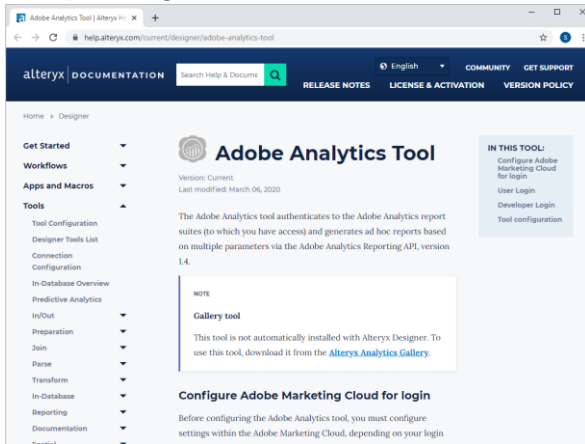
Adobe Analytics Tool | Alteryx He ×  +

help.alteryx.com/current/designer/adobe-analytics-tool

alteryx | DOCUMENTATION  Search Help & Docume  English  COMMUNITY  GET SUPPORT  RELEASE NOTES  LICENSE & ACTIVATION  VERSION POLICY

Home › Designer

Get Started
Workflows
Apps and Macros
Tools
Tool Configuration
Designer Tools List
Connection Configuration
In-Database Overview
Predictive Analytics
In/Out
Preparation
Join
Parse
Transform
In-Database
Reporting
Documentation
Spatial

Adobe Analytics Tool

Version: Current
Last modified: March 06, 2020

The Adobe Analytics tool authenticates to the Adobe Analytics report suites (to which you have access) and generates ad hoc reports based on multiple parameters via the Adobe Analytics Reporting API, version 1.4.

NOTE

Gallery tool

This tool is not automatically installed with Alteryx Designer. To use this tool, download it from the Alteryx Analytics Gallery.

Configure Adobe Marketing Cloud for login

Before configuring the Adobe Analytics tool, you must configure settings within the Adobe Marketing Cloud, depending on your login

IN THIS TOOL:
Configure Adobe Marketing Cloud for login
User Login
Developer Login
Tool configuration